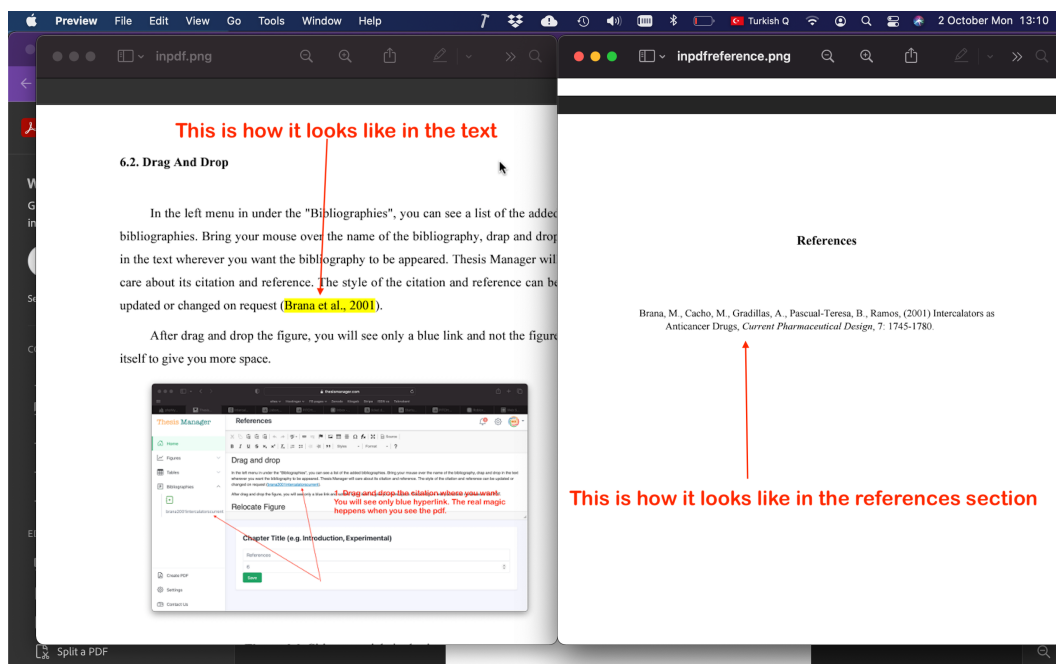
Preview File Edit View Go Tools Window Help

Turkish Q 2 October Mon 13:10

inpdf.png

inpdfreference.png

This is how it looks like in the text

6.2. Drag And Drop

In the left menu in under the "Bibliographies", you can see a list of the added bibliographies. Bring your mouse over the name of the bibliography, drap and drop in the text wherever you want the bibliography to be appeared. Thesis Manager wil care about its citation and reference. The style of the citation and reference can be updated or changed on request (Brana et al., 2001).

After drag and drop the figure, you will see only a blue link and not the figure itself to give you more space.

thesismanager.com

Thesis Manager

References

Home

Figures

Tables

Bibliographies

Brana2001IntercalatorsasAnt

Drag and drop

In the left menu in under the "Bibliographies", you can see a list of the added bibliographies. Bring your mouse over the name of the bibliography, drap and drop in the text wherever you want the bibliography to be appeared. Thesis Manager will care about its citation and reference. The style of the citation and reference can be updated or changed on request (Brana2001IntercalatorsasAnt)

After drag and drop the figure, you will see only a blue link and

Relocate Figure

1. Drag and drop the citation where you want. You will see only blue hyperlink. The real magic heppens when you see the pdf.

Chapter Title (e.g. Introduction, Experimental)

References

Save

Create PDF

Settings

Contact Us

References

Brana, M., Cacho, M., Gradillas, A., Pascual-Teresa, B., Ramos, (2001) Intercalators as Anticancer Drugs, *Current Pharmaceutical Design*, 7: 1745-1780.

This is how it looks like in the references section

Split a PDF